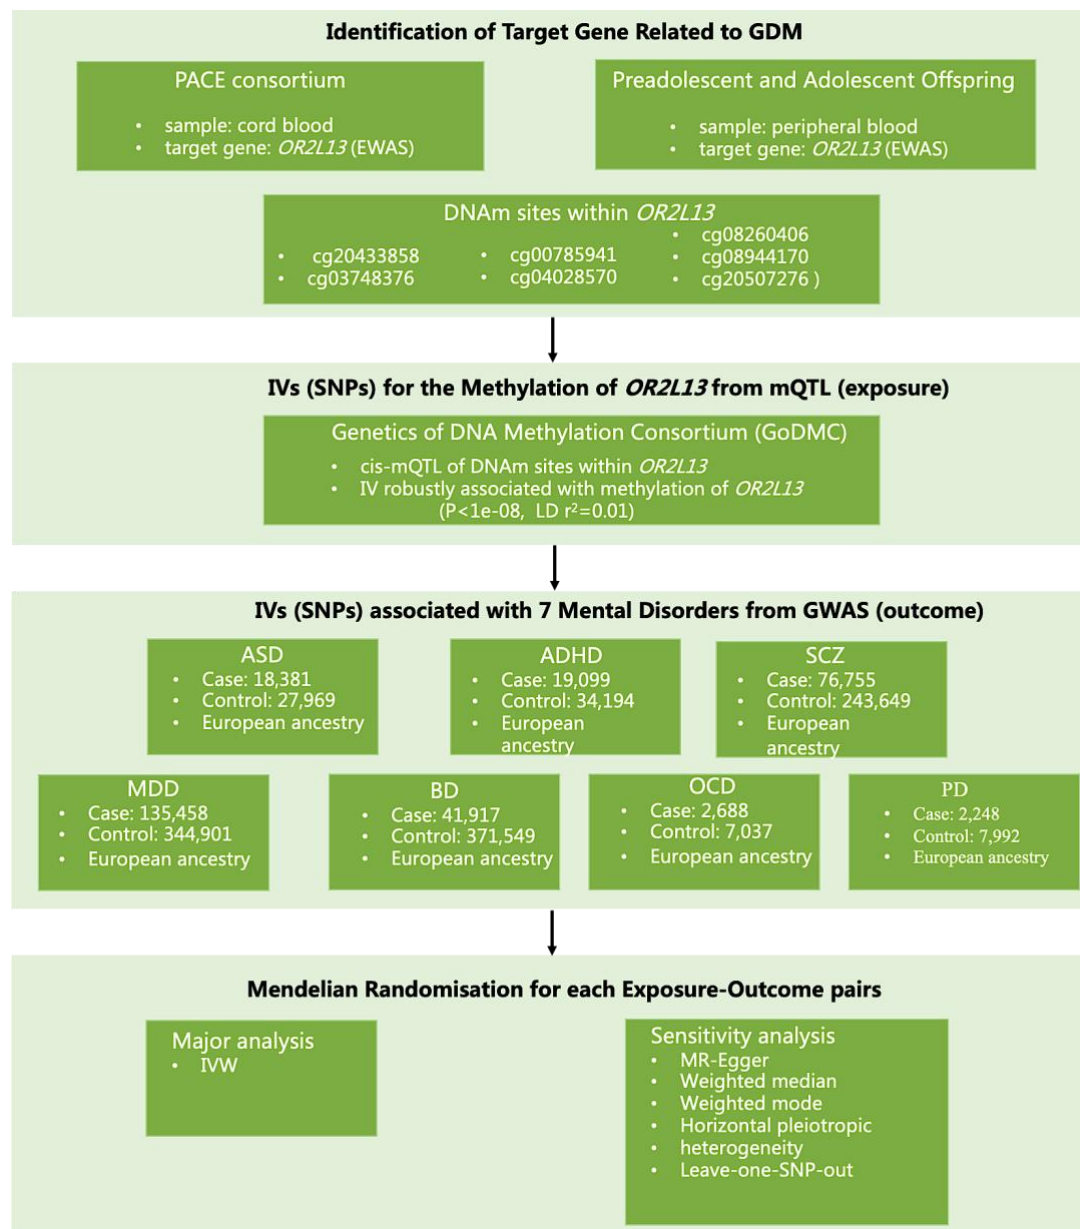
Identification of Target Gene Related to GDM

PACE consortium

- sample: cord blood
- target gene: *OR2L13* (EWAS)

Preadolescent and Adolescent Offspring

- sample: peripheral blood
- target gene: *OR2L13* (EWAS)

DNAm sites within *OR2L13*

- cg20433858
- cg03748376
- cg00785941
- cg04028570
- cg08260406
- cg08944170
- cg20507276 )

IVs (SNPs) for the Methylation of *OR2L13* from mQTL (exposure)

Genetics of DNA Methylation Consortium (GoDMC)

- cis-mQTL of DNAm sites within *OR2L13*
- IV robustly associated with methylation of *OR2L13* (P<1e-08, LD $r^2$=0.01)

IVs (SNPs) associated with 7 Mental Disorders from GWAS (outcome)

ASD
- Case: 18,381
- Control: 27,969
- European ancestry

ADHD
- Case: 19,099
- Control: 34,194
- European ancestry

SCZ
- Case: 76,755
- Control: 243,649
- European ancestry

MDD
- Case: 135,458
- Control: 344,901
- European ancestry

BD
- Case: 41,917
- Control: 371,549
- European ancestry

OCD
- Case: 2,688
- Control: 7,037
- European ancestry

PD
- Case: 2,248
- Control: 7,992
- European ancestry

Mendelian Randomisation for each Exposure-Outcome pairs

Major analysis
- IVW

Sensitivity analysis
- MR-Egger
- Weighted median
- Weighted mode
- Horizontal pleiotropic
- heterogeneity
- Leave-one-SNP-out